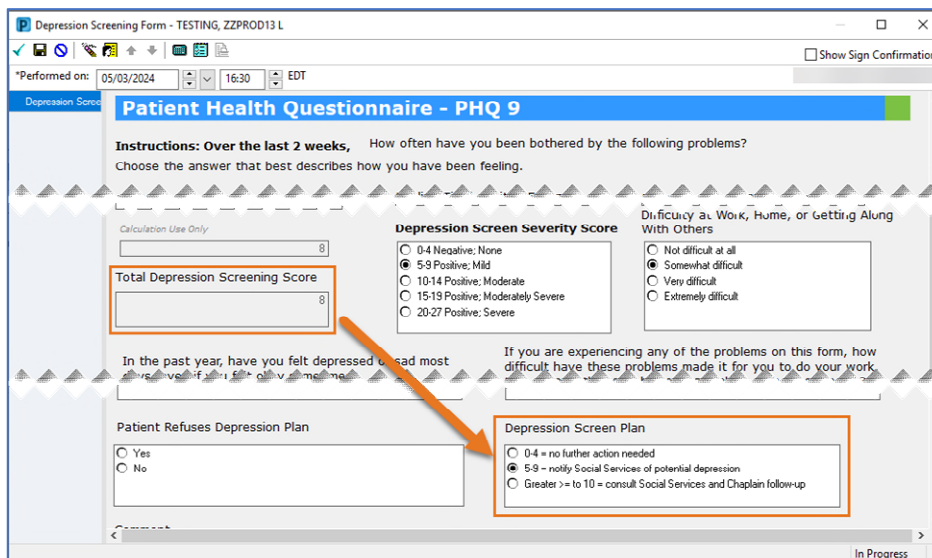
Depression Screening Form - TESTING, ZZPROD13 L

Show Sign Confirmation

*Performed on: 05/03/2024 16:30 EDT

Depression Scree

Patient Health Questionnaire - PHQ 9

Instructions: Over the last 2 weeks, How often have you been bothered by the following problems?
Choose the answer that best describes how you have been feeling.

Calculation Use Only
8

Total Depression Screening Score
8

Depression Screen Severity Score
0-4 Negative; None
5-9 Positive; Mild
10-14 Positive; Moderate
15-19 Positive; Moderately Severe
20-27 Positive; Severe

Difficulty at Work, Home, or Getting Along With Others
Not difficult at all
Somewhat difficult
Very difficult
Extremely difficult

In the past year, have you felt depressed or sad most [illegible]

If you are experiencing any of the problems on this form, how difficult have these problems made it for you to do your work, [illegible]

Patient Refuses Depression Plan
Yes
No

Depression Screen Plan
0-4 = no further action needed
5-9 = notify Social Services of potential depression
Greater >= to 10 = consult Social Services and Chaplain follow-up

Comment

In Progress